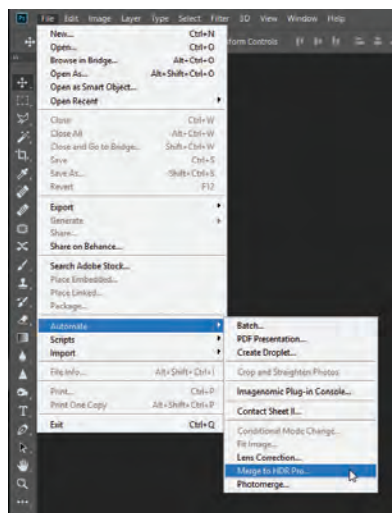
Ps File Edit Image Layer Type Select Filter 3D View Window Help

form Controls

New... Ctrl+N
Open... Ctrl+O
Browse in Bridge... Alt+Ctrl+O
Open As... Alt+Shift+Ctrl+O
Open as Smart Object...
Open Recent

Close Ctrl+W
Close All Alt+Ctrl+W
Close and Go to Bridge... Shift+Ctrl+W
Save Ctrl+S
Save As... Shift+Ctrl+S
Revert F12

Export
Generate
Share...
Share on Behance...

Search Adobe Stock...
Place Embedded...
Place Linked...
Package...

Automate
Scripts
Import

File Info... Alt+Shift+Ctrl+I

Print... Ctrl+P
Print One Copy Alt+Shift+Ctrl+P

Exit Ctrl+Q

Batch...
PDF Presentation...
Create Droplet...

Crop and Straighten Photos

Imagenomic Plug-in Console...

Contact Sheet II...

Conditional Mode Change...
Fit Image...
Lens Correction...
Merge to HDR Pro...
Photomerge...